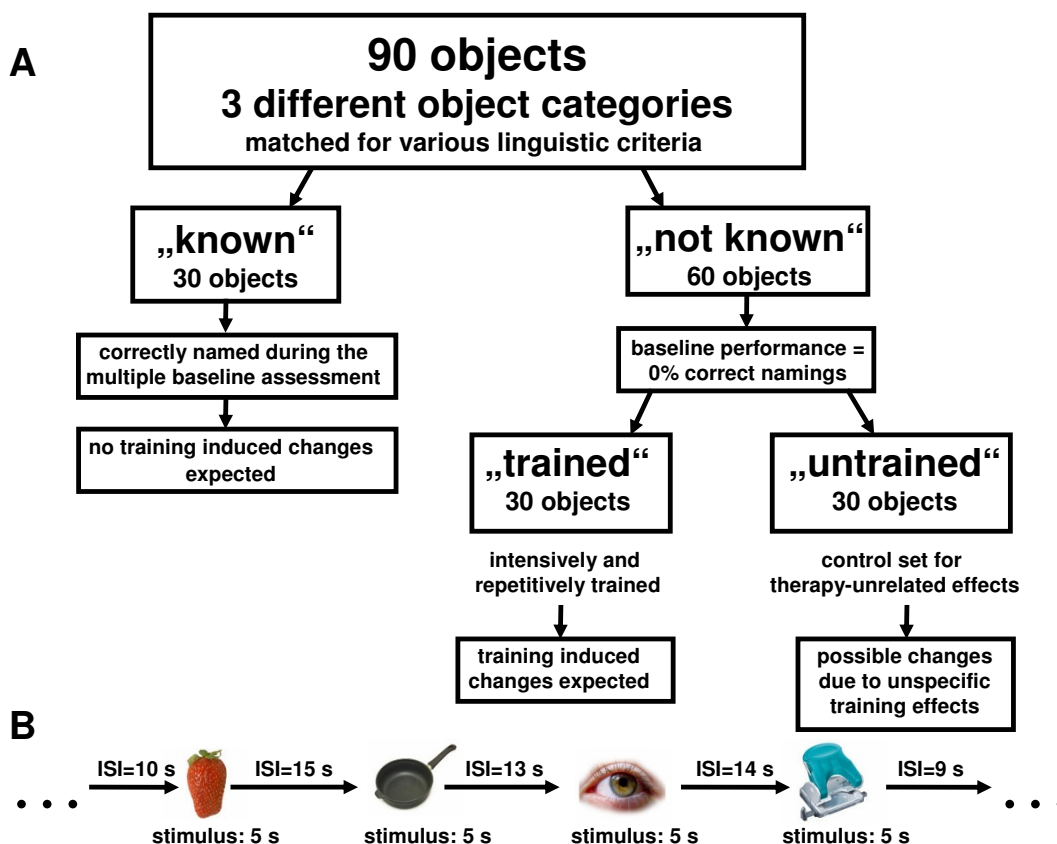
A

90 objects
3 different object categories
matched for various linguistic criteria

„known“
30 objects

correctly named during the multiple baseline assessment

no training induced changes expected

„not known“
60 objects

baseline performance = 0% correct namings

„trained“
30 objects

intensively and repetitively trained

training induced changes expected

„untrained“
30 objects

control set for therapy-unrelated effects

possible changes due to unspecific training effects

B

• • • ISI=10 s stimulus: 5 s ISI=15 s stimulus: 5 s ISI=13 s stimulus: 5 s ISI=14 s stimulus: 5 s ISI=9 s • • •